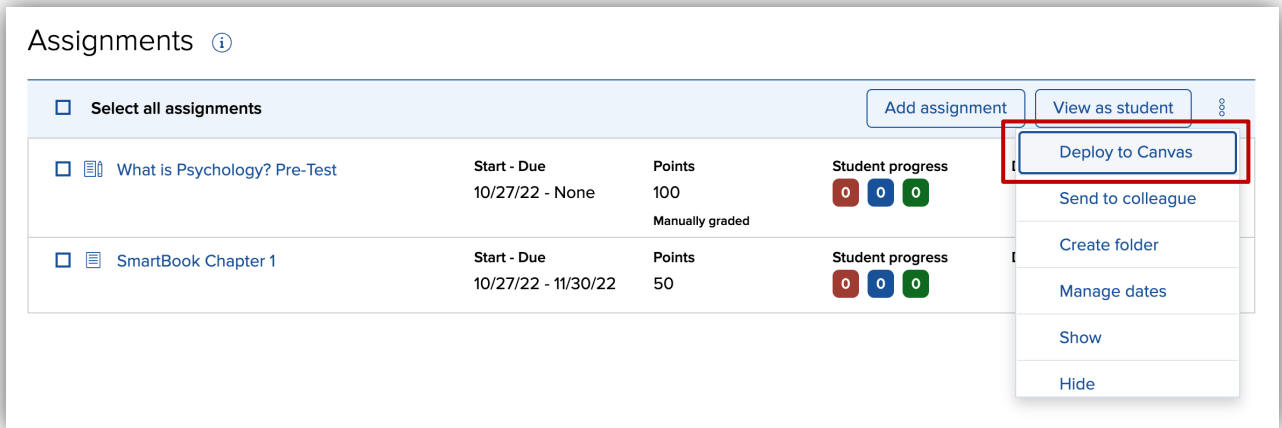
Assignments

Select all assignments

Add assignment

View as student

What is Psychology? Pre-Test

Start - Due
10/27/22 - None

Points
100
Manually graded

Student progress
0 0 0

SmartBook Chapter 1

Start - Due
10/27/22 - 11/30/22

Points
50

Student progress
0 0 0

Deploy to Canvas
Send to colleague
Create folder
Manage dates
Show
Hide